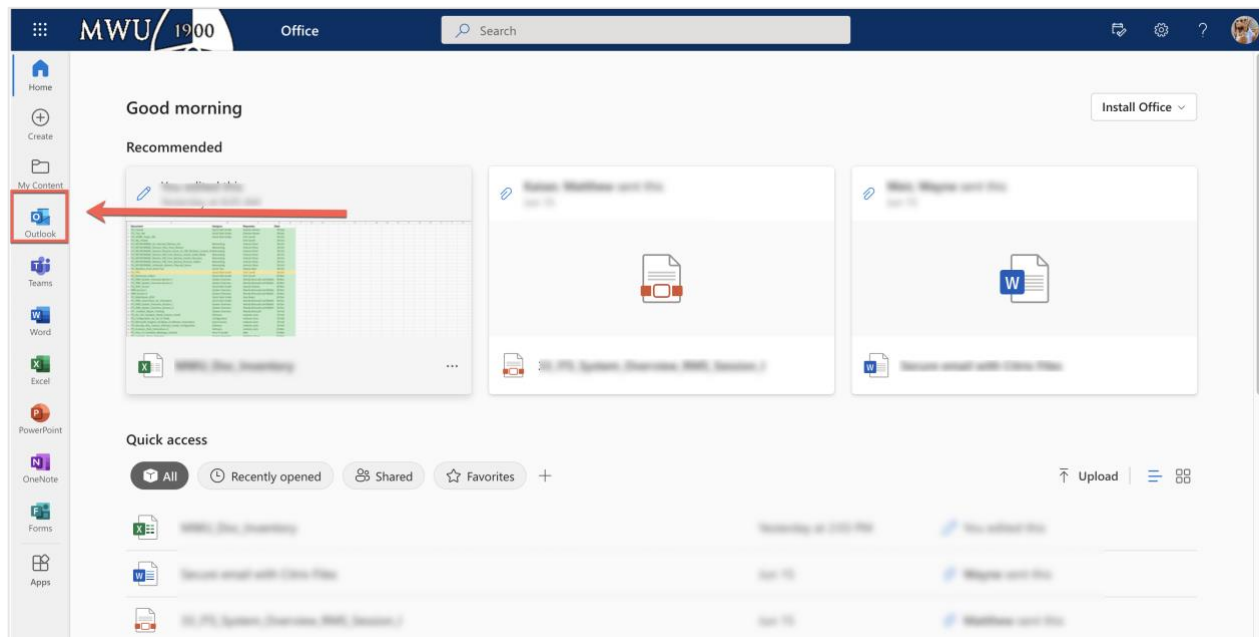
MWU 1900 Office

Search

Home
Create
My Content
Outlook
Teams
Word
Excel
PowerPoint
OneNote
Forms
Apps

Good morning

Install Office

Recommended

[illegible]
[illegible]
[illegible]

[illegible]
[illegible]
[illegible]

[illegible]
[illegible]
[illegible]

...

Quick access

All
Recently opened
Shared
Favorites
+

Upload

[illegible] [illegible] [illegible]
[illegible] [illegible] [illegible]
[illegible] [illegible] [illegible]